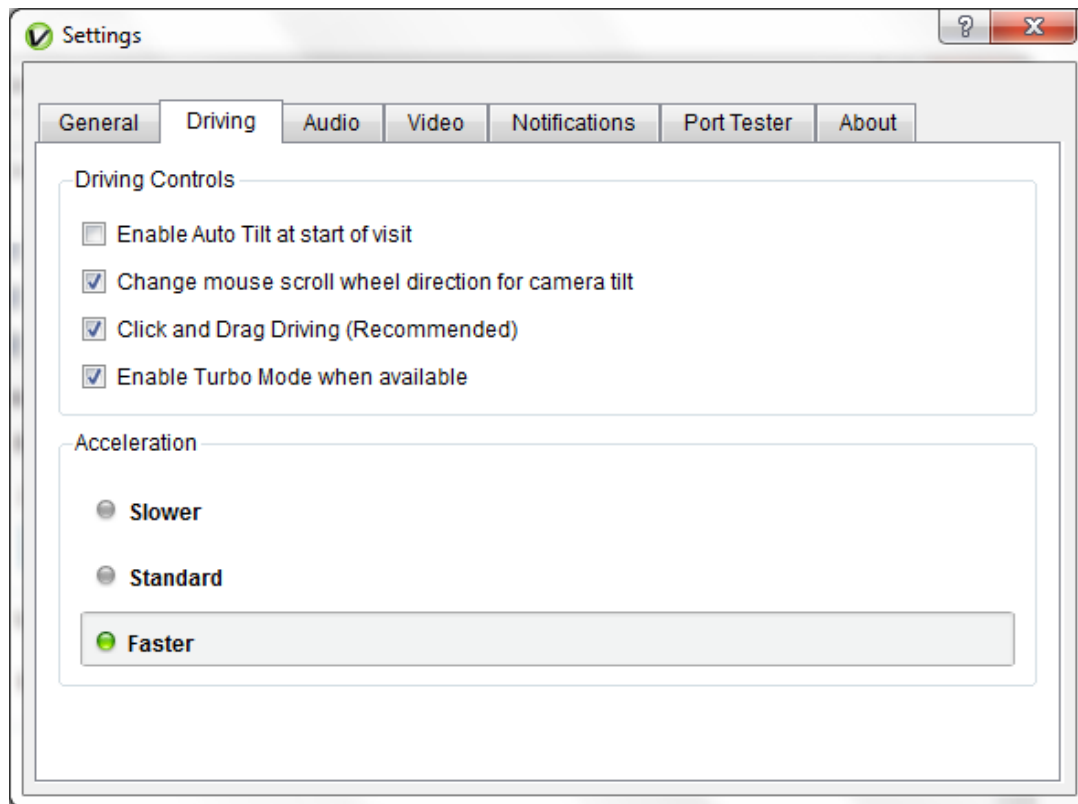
Settings

?

X

General | Driving | Audio | Video | Notifications | Port Tester | About

Driving Controls

Enable Auto Tilt at start of visit

Change mouse scroll wheel direction for camera tilt

Click and Drag Driving (Recommended)

Enable Turbo Mode when available

Acceleration

Slower

Standard

Faster